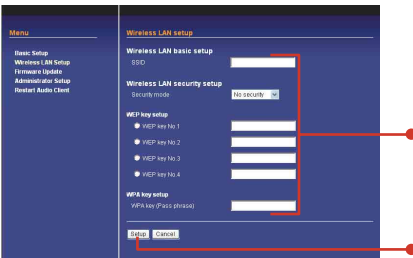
Menu

Basic Setup
Wireless LAN Setup
Firmware Update
Administrator Setup
Restart Audio Client

Wireless LAN setup

Wireless LAN basic setup

SSID

Wireless LAN security setup

Security mode
No security

WEP key setup

WEP key No.1
WEP key No.2
WEP key No.3
WEP key No.4

WPA key setup

WPA key (Pass phrase)

Setup
Cancel